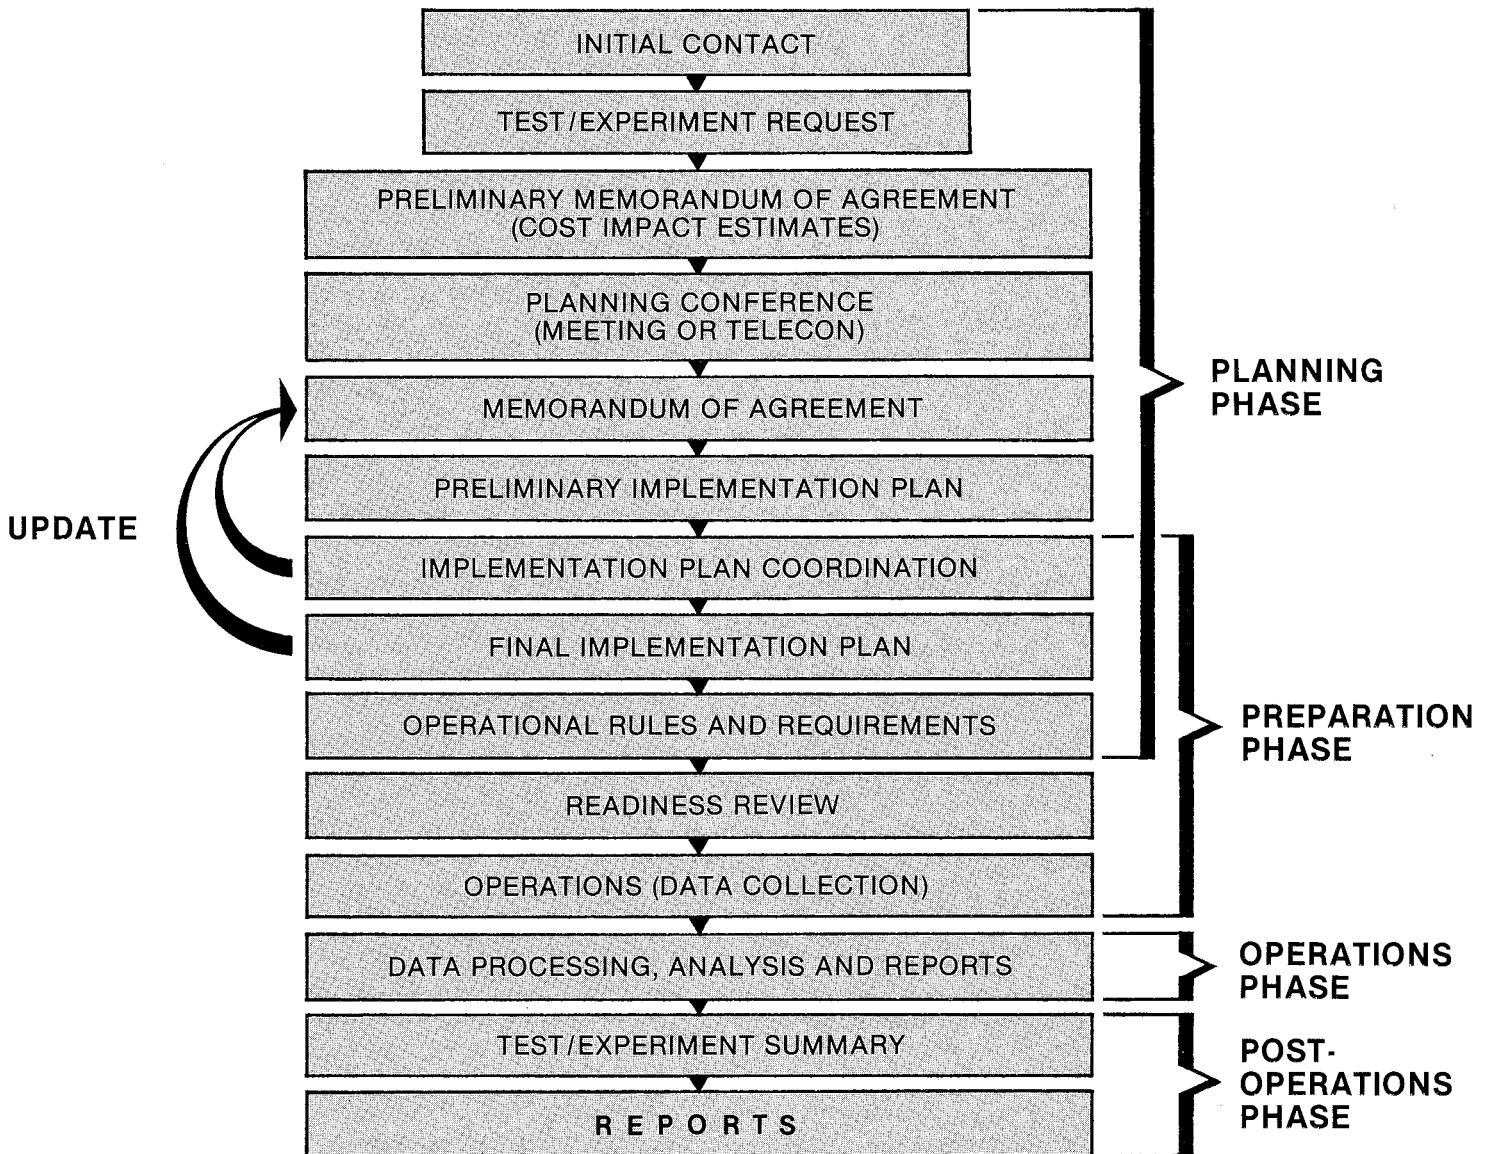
INITIAL CONTACT

TEST/EXPERIMENT REQUEST

PRELIMINARY MEMORANDUM OF AGREEMENT (COST IMPACT ESTIMATES)

PLANNING CONFERENCE (MEETING OR TELECON)

MEMORANDUM OF AGREEMENT

PRELIMINARY IMPLEMENTATION PLAN

IMPLEMENTATION PLAN COORDINATION

FINAL IMPLEMENTATION PLAN

OPERATIONAL RULES AND REQUIREMENTS

READINESS REVIEW

OPERATIONS (DATA COLLECTION)

DATA PROCESSING, ANALYSIS AND REPORTS

TEST/EXPERIMENT SUMMARY

REPORTS

UPDATE

PLANNING PHASE

PREPARATION PHASE

OPERATIONS PHASE

POST-OPERATIONS PHASE